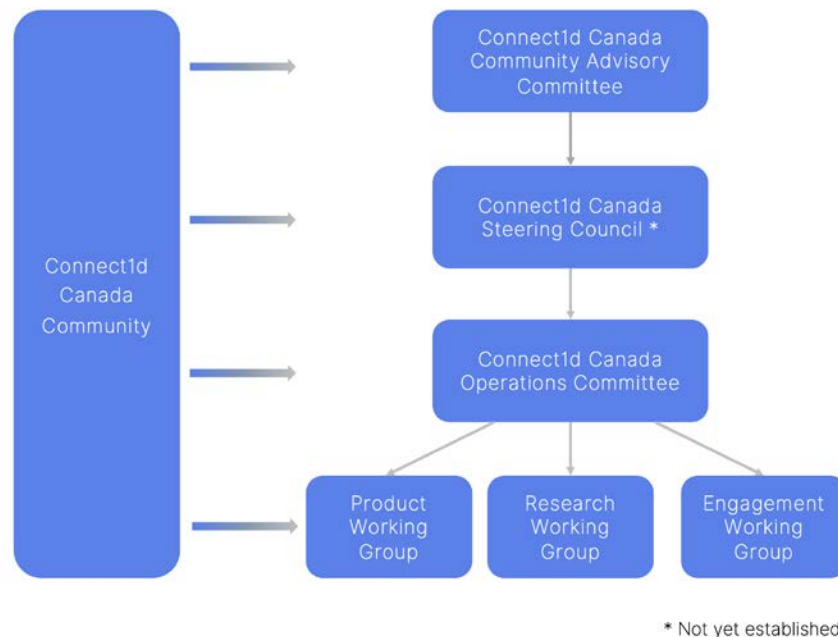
Connect1d Canada Community

Connect1d Canada Community Advisory Committee

Connect1d Canada Steering Council *

Connect1d Canada Operations Committee

Product Working Group

Research Working Group

Engagement Working Group

* Not yet established